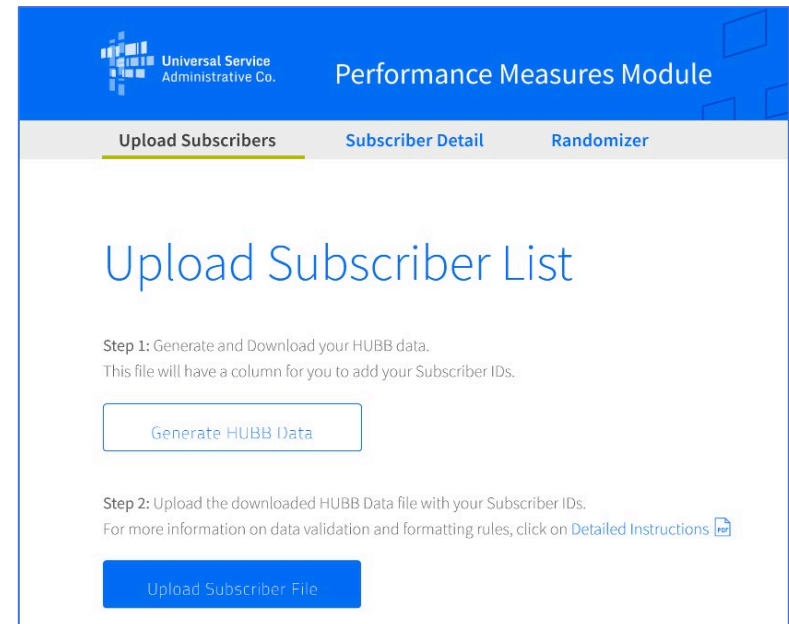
Universal Service Administrative Co.

Performance Measures Module

Upload Subscribers

Subscriber Detail

Randomizer

Upload Subscriber List

Step 1: Generate and Download your HUBB data.
This file will have a column for you to add your Subscriber IDs.

Generate HUBB Data

Step 2: Upload the downloaded HUBB Data file with your Subscriber IDs.
For more information on data validation and formatting rules, click on Detailed Instructions PDF

Upload Subscriber File